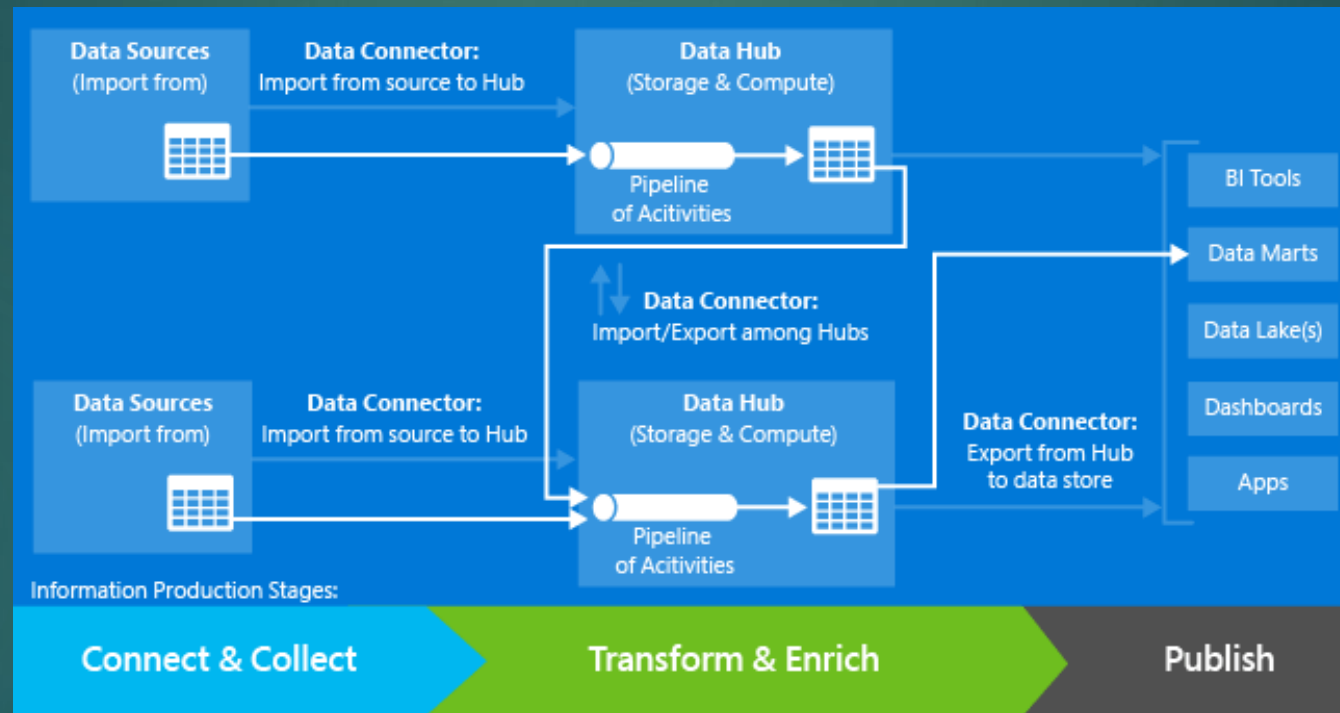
Data Sources
(Import from)

Data Connector:
Import from source to Hub

Data Hub
(Storage & Compute)

Pipeline
of Acitivities

BI Tools

Data Marts

Data Lake(s)

Dashboards

Apps

Data Connector:
Import/Export among Hubs

Data Sources
(Import from)

Data Connector:
Import from source to Hub

Data Hub
(Storage & Compute)

Pipeline
of Acitivities

Data Connector:
Export from Hub
to data store

Information Production Stages:

Connect & Collect

Transform & Enrich

Publish